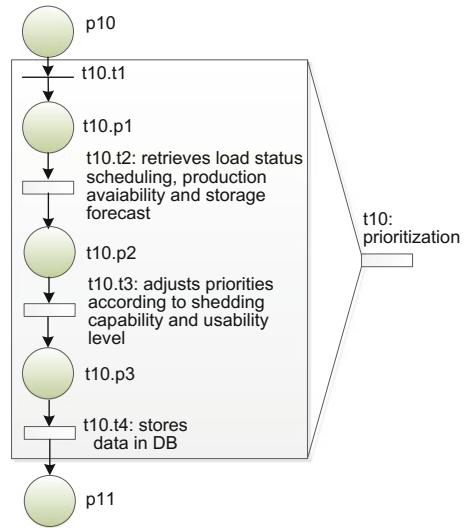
p10

t10.t1

t10.p1

t10.t2: retrieves load status scheduling, production avaiability and storage forecast

t10.p2

t10.t3: adjusts priorities according to shedding capability and usability level

t10.p3

t10.t4: stores data in DB

p11

t10: prioritization